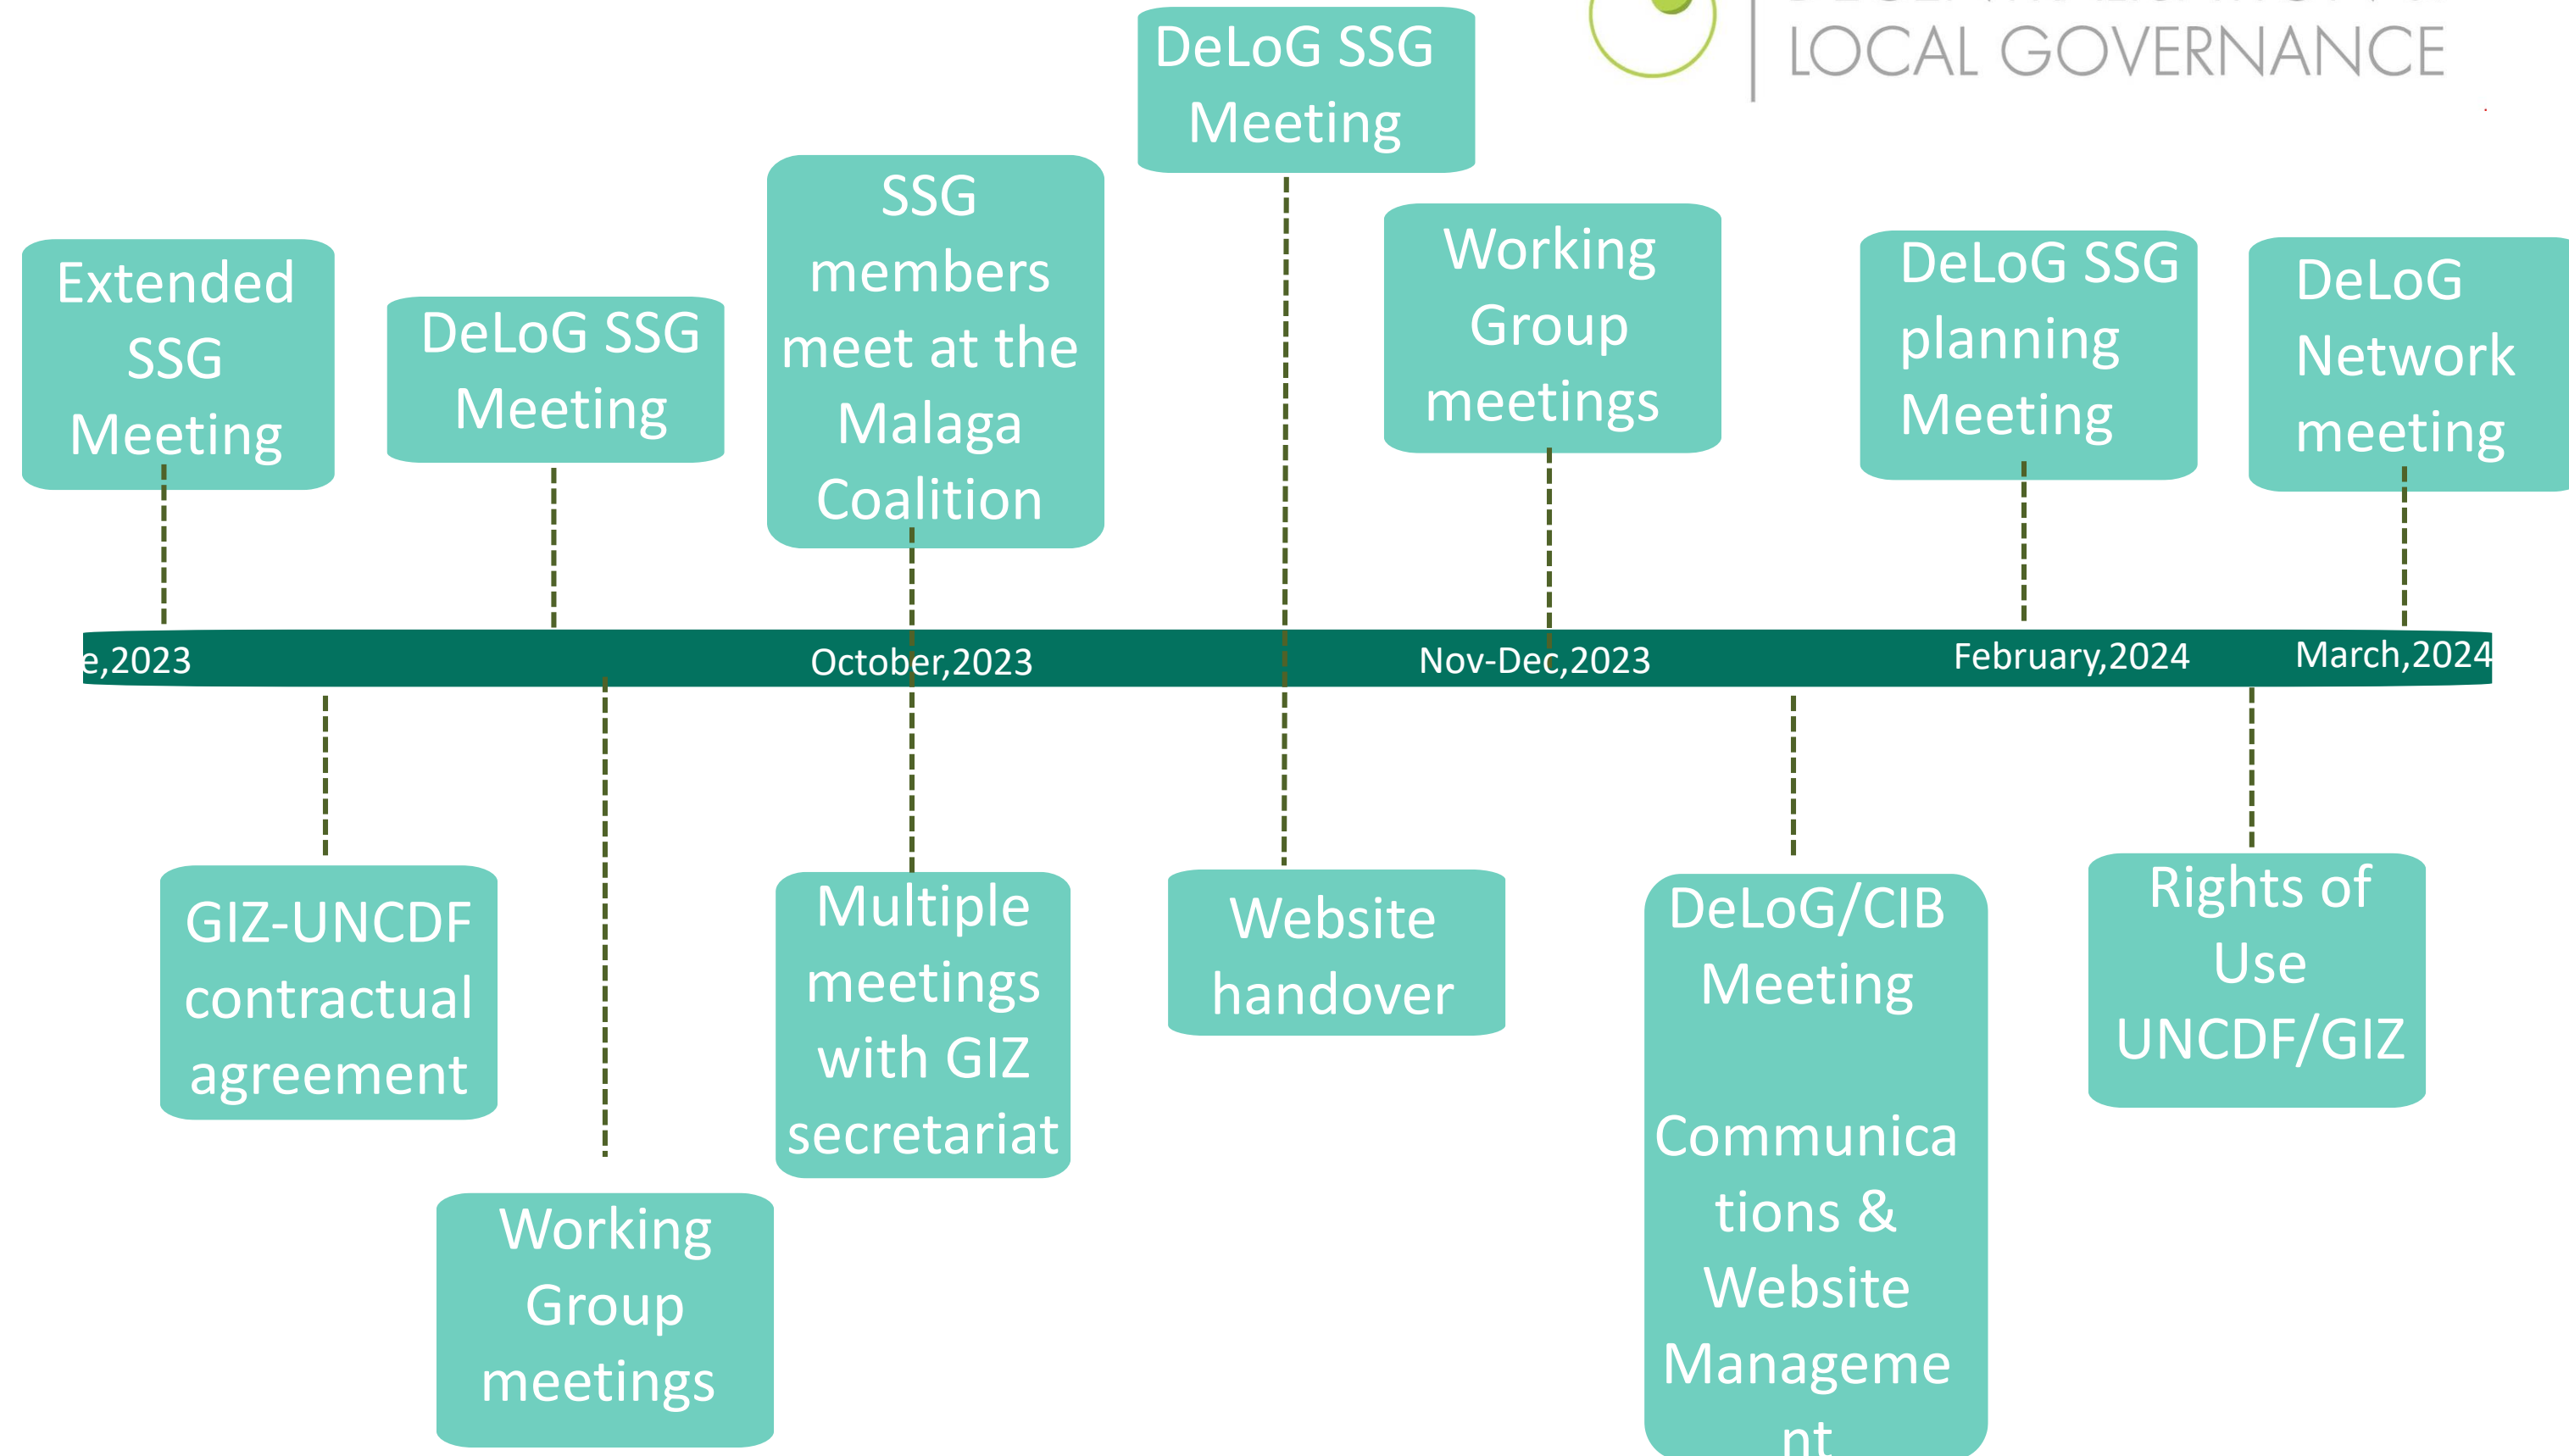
LOCAL GOVERNANCE

DeLoG SSG Meeting

SSG members meet at the Malaga Coalition

Working Group meetings

DeLoG SSG planning Meeting

DeLoG Network meeting

Extended SSG Meeting

DeLoG SSG Meeting

e,2023

October,2023

Nov-Dec,2023

February,2024

March,2024

GIZ-UNCDF contractual agreement

Multiple meetings with GIZ secretariat

Website handover

DeLoG/CIB Meeting

Communications & Website Management

Rights of Use UNCDF/GIZ

Working Group meetings